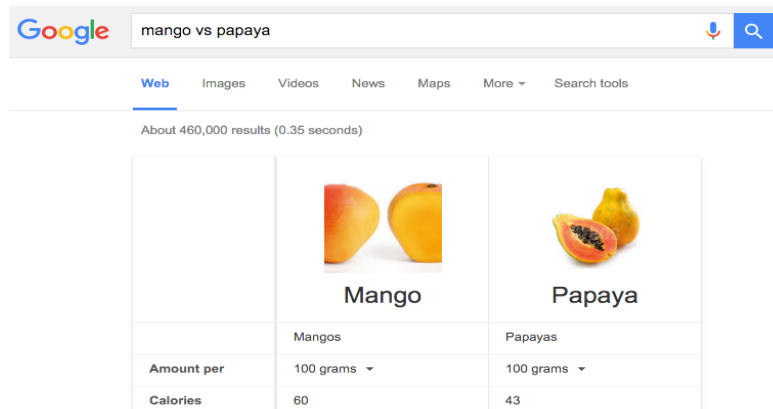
Google

mango vs papaya

Web Images Videos News Maps More Search tools

About 460,000 results (0.35 seconds)

| | Mango | Papaya |
|---|---|---|
| | Mangos | Papayas |
| Amount per | 100 grams | 100 grams |
| Calories | 60 | 43 |